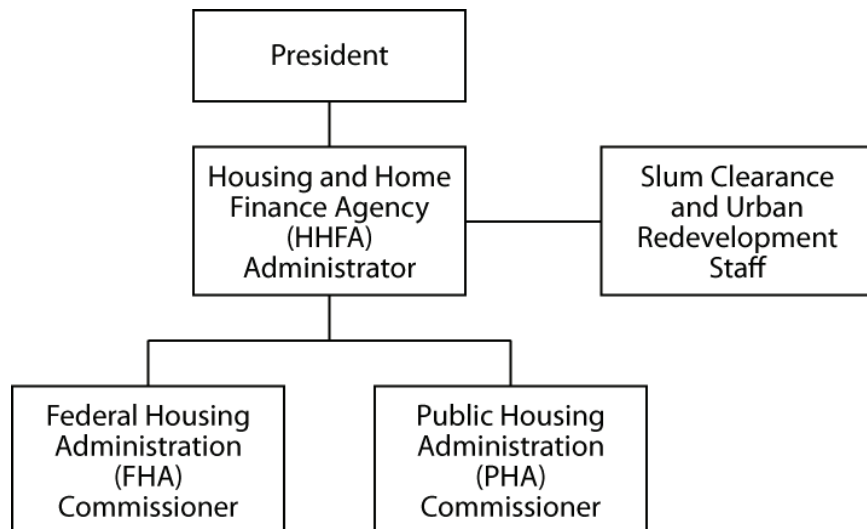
President

Housing and Home Finance Agency (HHFA) Administrator

Slum Clearance and Urban Redevelopment Staff

Federal Housing Administration (FHA) Commissioner

Public Housing Administration (PHA) Commissioner